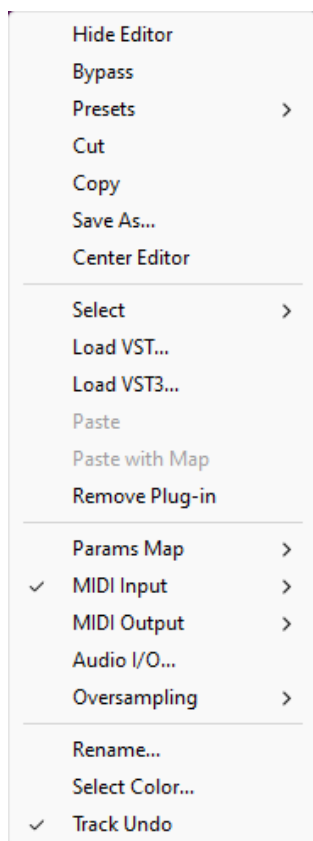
Hide Editor
Bypass
Presets >
Cut
Copy
Save As...
Center Editor

Select >
Load VST...
Load VST3...
Paste
Paste with Map
Remove Plug-in

Params Map >
✓ MIDI Input >
MIDI Output >
Audio I/O...
Oversampling >

Rename...
Select Color...
✓ Track Undo